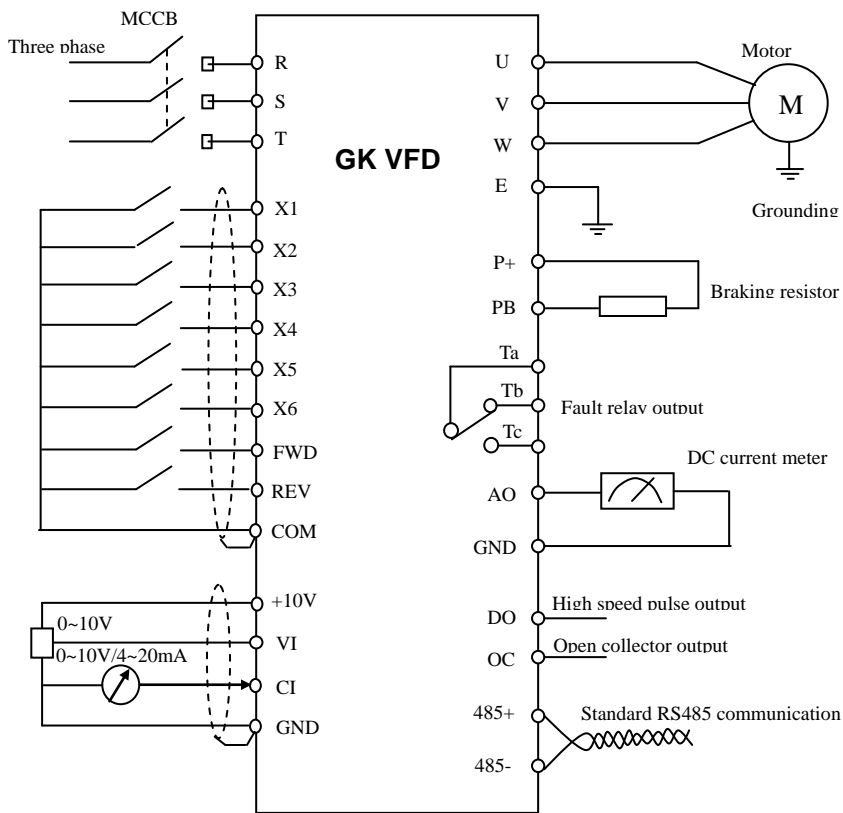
MCCB

Three phase

R
S
T

GK VFD

U
V
W
E

Motor

M

Grounding

X1
X2
X3
X4
X5
X6
FWD
REV
COM

P+
PB

Braking resistor

Ta
Tb
Tc

Fault relay output

DC current meter

AO
GND

+10V
VI
CI
GND

0~10V
0~10V/4~20mA

DO
High speed pulse output

OC
Open collector output

485+
485-

Standard RS485 communication